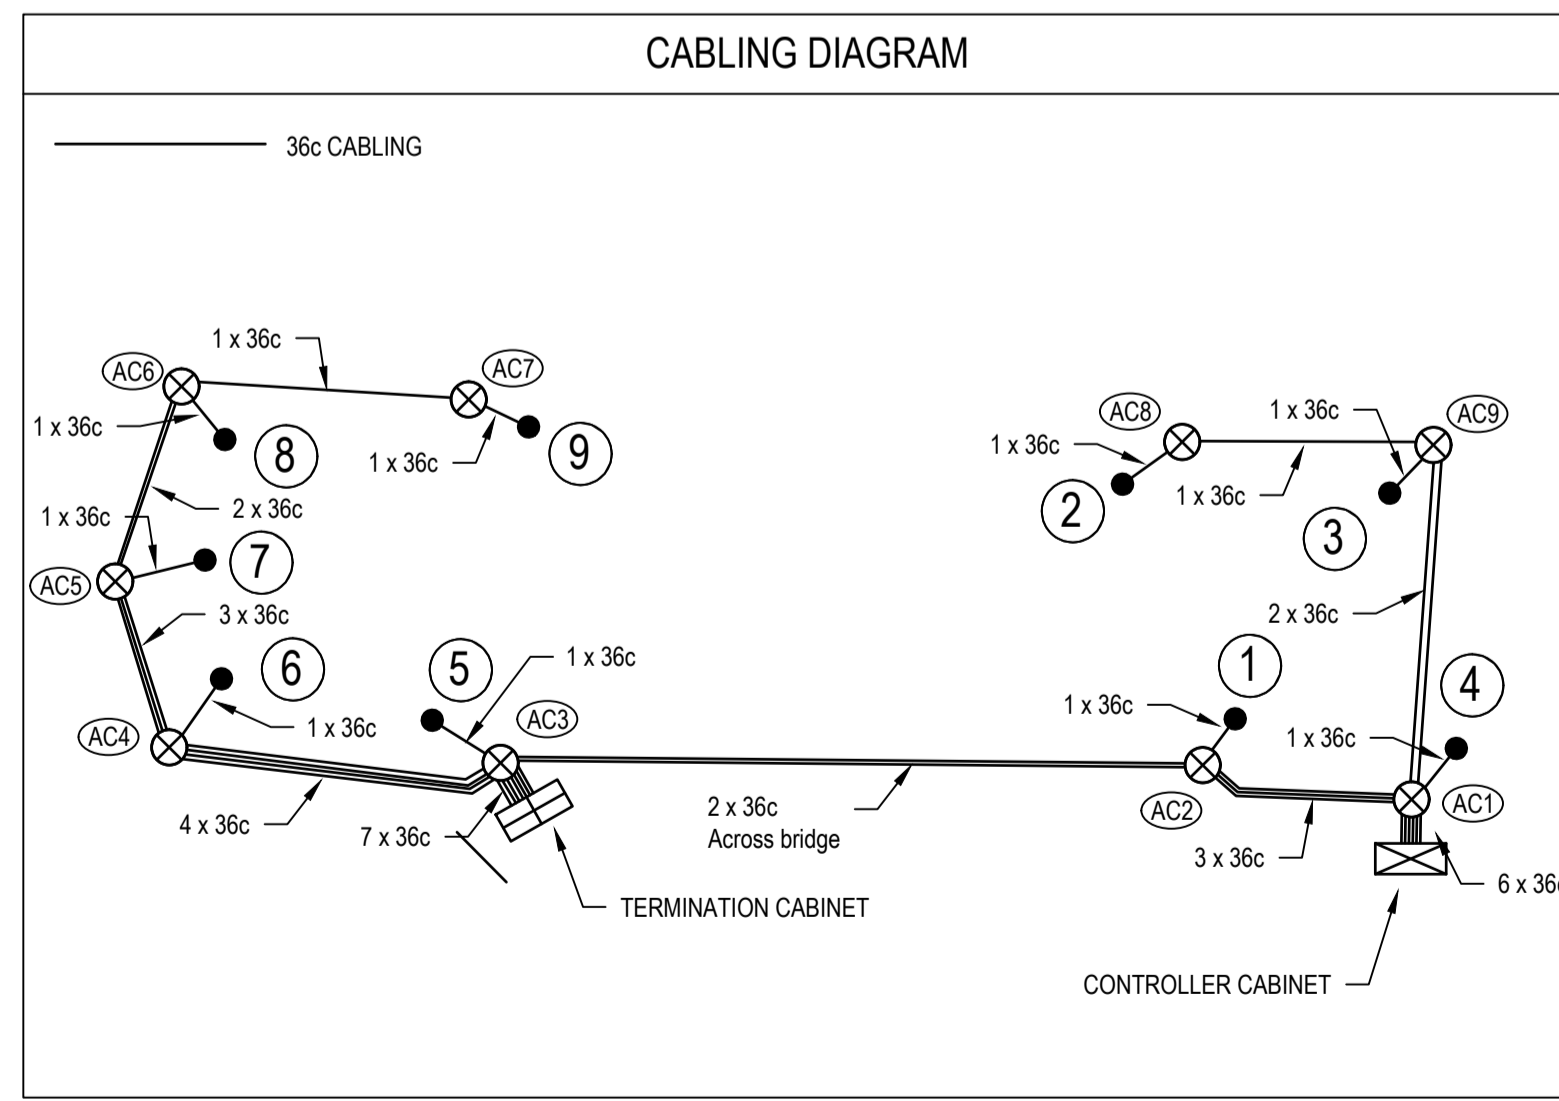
CABLING DIAGRAM

36c CABLING

1 x 36c
AC6
AC7
1 x 36c
8
1 x 36c
9
2 x 36c
1 x 36c
7
AC5
3 x 36c
6
5
1 x 36c
AC4
1 x 36c
AC3
4 x 36c
7 x 36c
2 x 36c
Across bridge
TERMINATION CABINET

AC8
1 x 36c
AC9
1 x 36c
2
1 x 36c
3
2 x 36c
1
4
1 x 36c
1 x 36c
AC2
AC1
3 x 36c
6 x 36c
CONTROLLER CABINET